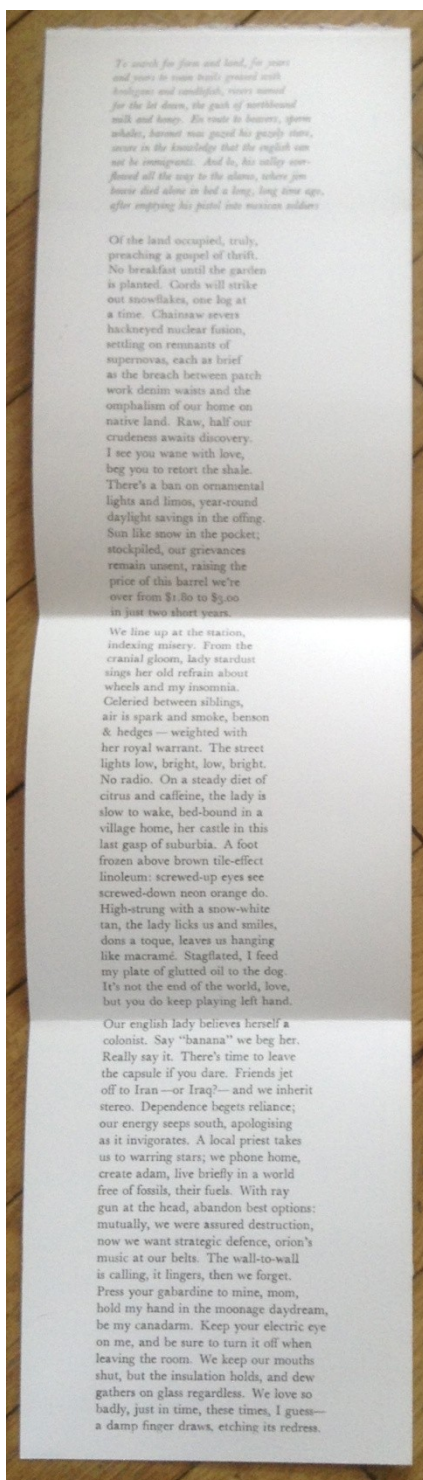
To search for farm and land, for years and years to roam trails greased with hooligans and candlefish, rivers named for the let down, the gush of northbound milk and honey. En route to beavers, sperm whales, haromet was gazed his gazely stare, secure in the knowledge that the english can not be immigrants. And lo, his valley overflowed all the way to the alamo, where jim bowie died alone in bed a long, long time ago, after emptying his pistol into mexican soldiers

Of the land occupied, truly, preaching a gospel of thrift. No breakfast until the garden is planted. Cords will strike out snowflakes, one log at a time. Chainsaw severs hackneyed nuclear fusion, settling on remnants of supernovas, each as brief as the breach between patch work denim waists and the omphalism of our home on native land. Raw, half our crudeness awaits discovery. I see you wane with love, beg you to retort the shale. There's a ban on ornamental lights and limos, year-round daylight savings in the offing. Sun like snow in the pocket; stockpiled, our grievances remain unsent, raising the price of this barrel we're over from $1.80 to $3.00 in just two short years.

We line up at the station, indexing misery. From the cranial gloom, lady stardust sings her old refrain about wheels and my insomnia. Celeried between siblings, air is spark and smoke, benson & hedges — weighted with her royal warrant. The street lights low, bright, low, bright. No radio. On a steady diet of citrus and caffeine, the lady is slow to wake, bed-bound in a village home, her castle in this last gasp of suburbia. A foot frozen above brown tile-effect linoleum: screwed-up eyes see screwed-down neon orange do. High-strung with a snow-white tan, the lady licks us and smiles, dons a toque, leaves us hanging like macramé. Stagflated, I feed my plate of glutted oil to the dog. It's not the end of the world, love, but you do keep playing left hand.

Our english lady believes herself a colonist. Say "banana" we beg her. Really say it. There's time to leave the capsule if you dare. Friends jet off to Iran —or Iraq?— and we inherit stereo. Dependence begets reliance; our energy seeps south, apologising as it invigorates. A local priest takes us to warring stars; we phone home, create adam, live briefly in a world free of fossils, their fuels. With ray gun at the head, abandon best options: mutually, we were assured destruction, now we want strategic defence, orion's music at our belts. The wall-to-wall is calling, it lingers, then we forget. Press your gabardine to mine, mom, hold my hand in the moonage daydream, be my canadarm. Keep your electric eye on me, and be sure to turn it off when leaving the room. We keep our mouths shut, but the insulation holds, and dew gathers on glass regardless. We love so badly, just in time, these times, I guess— a damp finger draws, etching its redress.